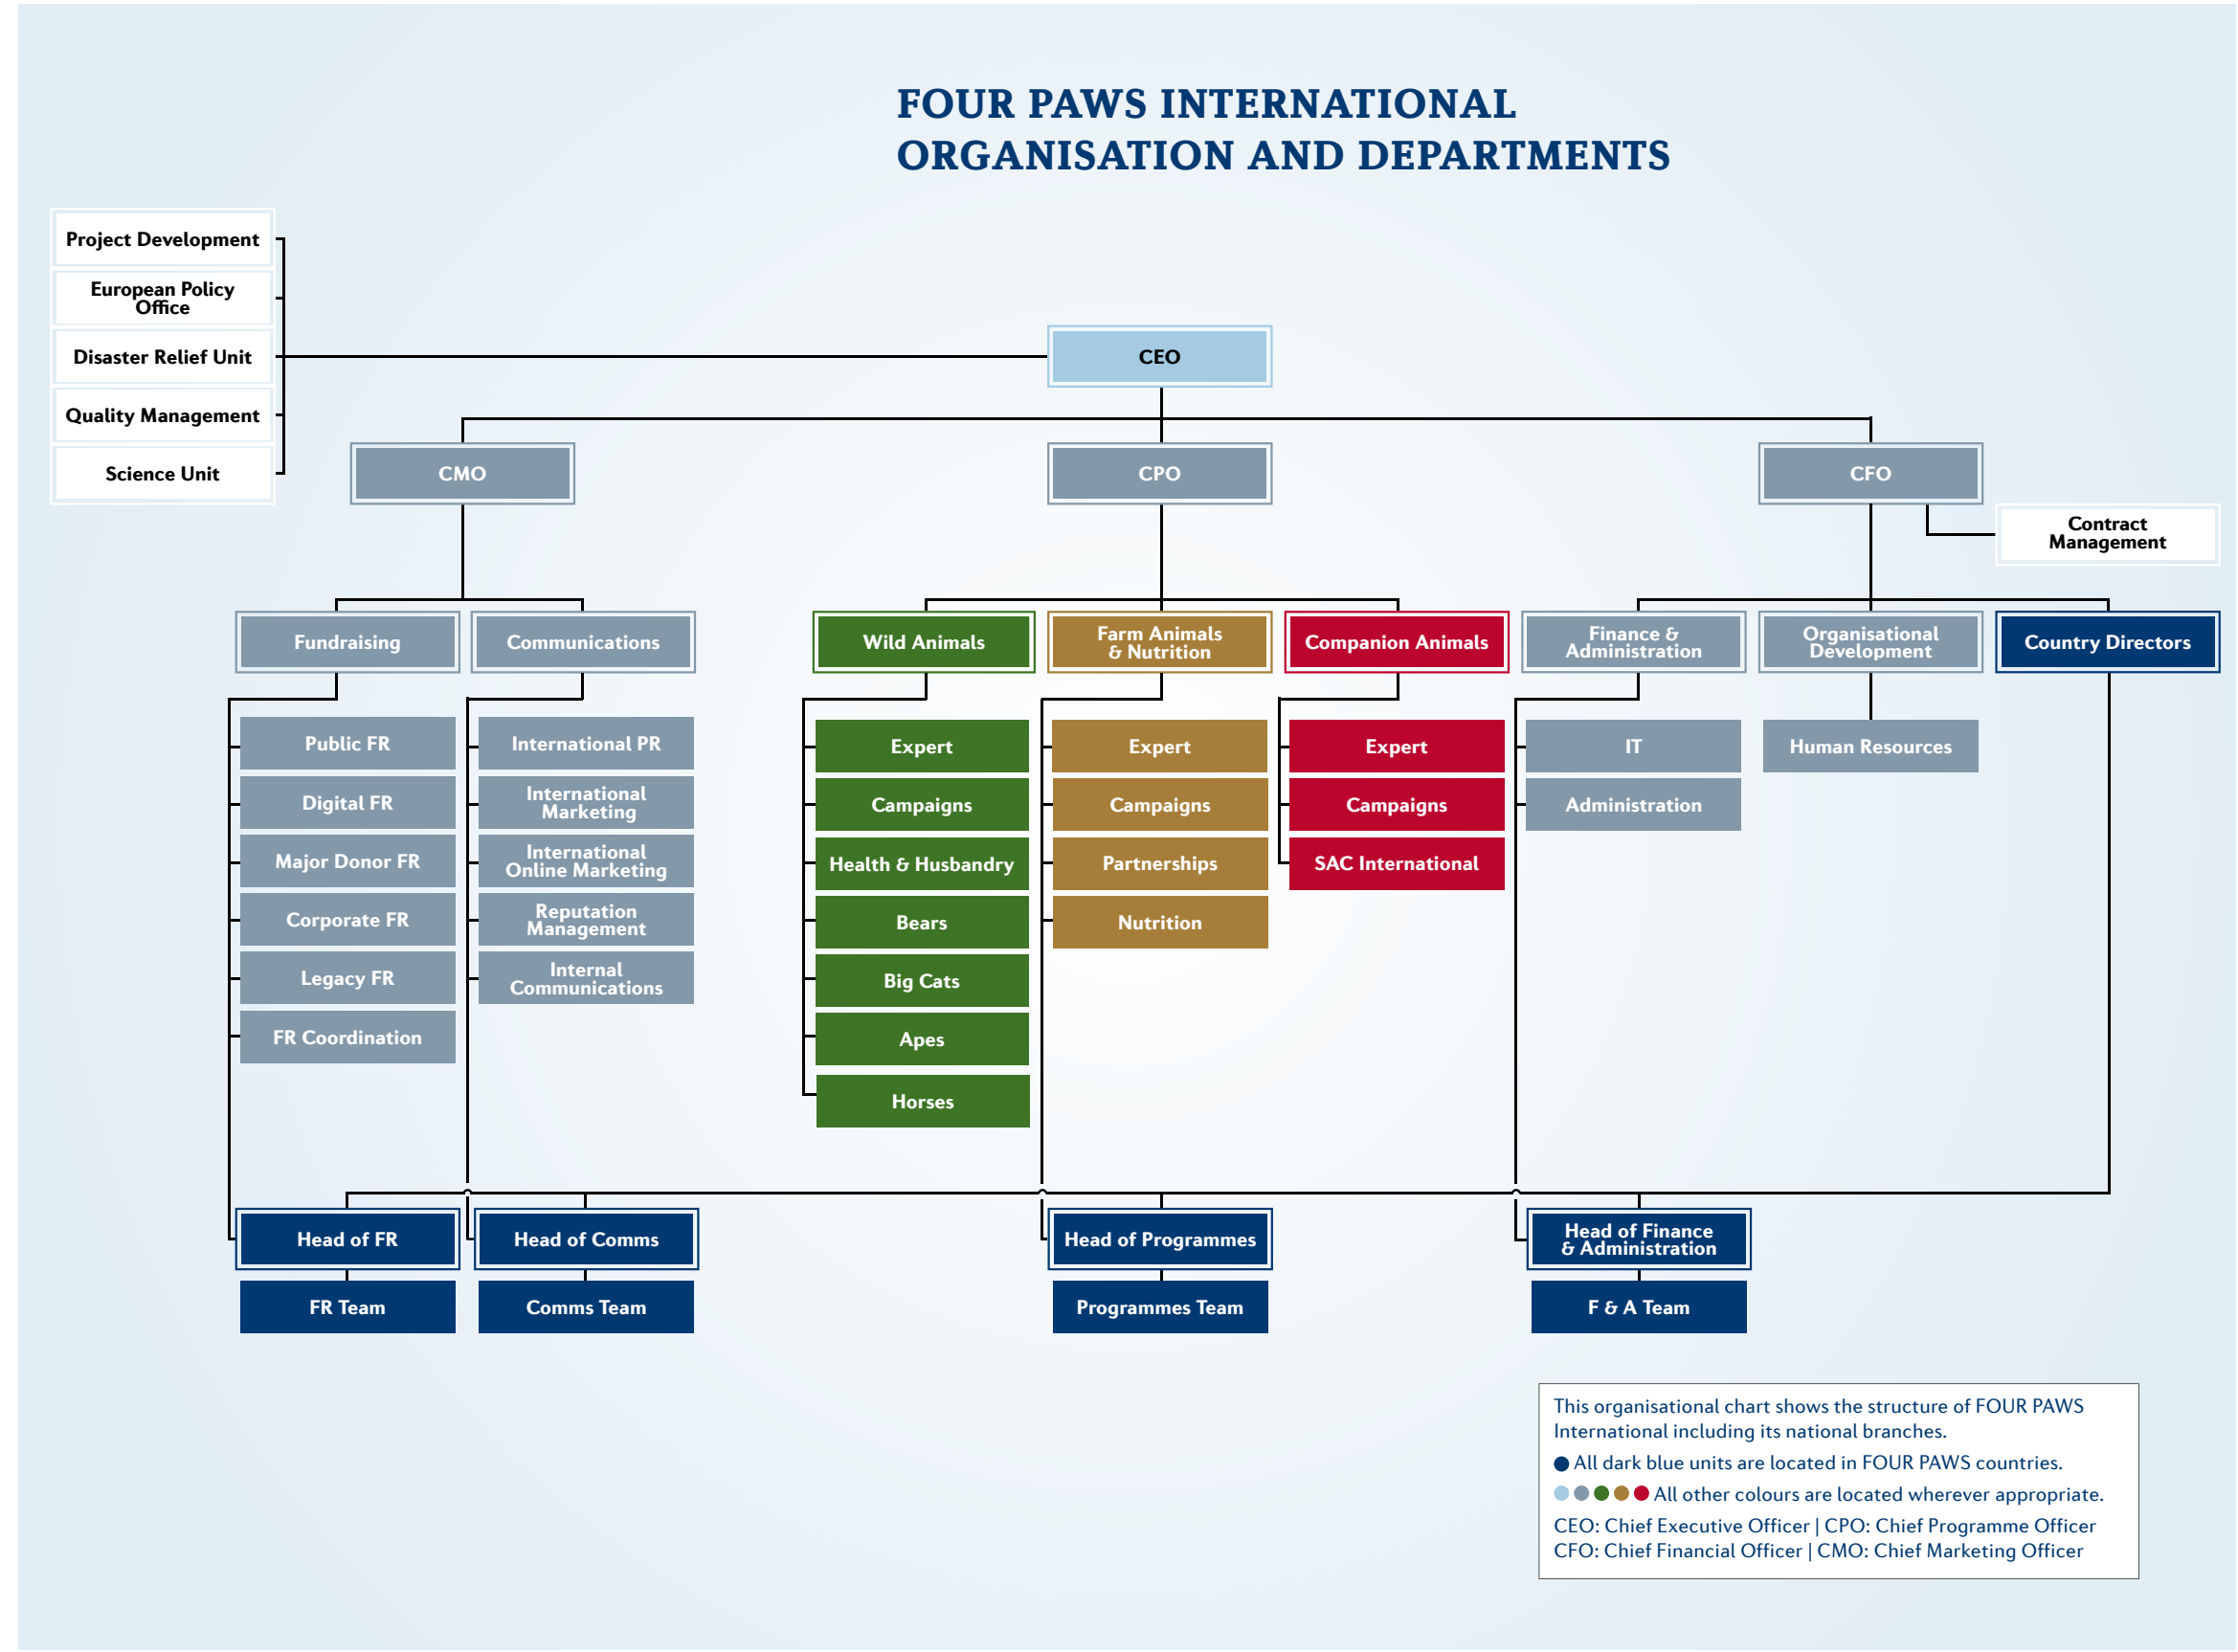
FOUR PAWS INTERNATIONAL
ORGANISATION AND DEPARTMENTS

Project Development
European Policy Office
Disaster Relief Unit
Quality Management
Science Unit

CEO

CMO
CPO
CFO
Contract Management

Fundraising
Communications
Wild Animals
Farm Animals & Nutrition
Companion Animals
Finance & Administration
Organisational Development
Country Directors

Public FR
Digital FR
Major Donor FR
Corporate FR
Legacy FR
FR Coordination

International PR
International Marketing
International Online Marketing
Reputation Management
Internal Communications

Expert
Campaigns
Health & Husbandry
Bears
Big Cats
Apes
Horses

Expert
Campaigns
Partnerships
Nutrition

Expert
Campaigns
SAC International

IT
Administration

Human Resources

Head of FR
FR Team
Head of Comms
Comms Team
Head of Programmes
Programmes Team
Head of Finance & Administration
F & A Team

This organisational chart shows the structure of FOUR PAWS International including its national branches.
All dark blue units are located in FOUR PAWS countries.
All other colours are located wherever appropriate.
CEO: Chief Executive Officer | CPO: Chief Programme Officer
CFO: Chief Financial Officer | CMO: Chief Marketing Officer